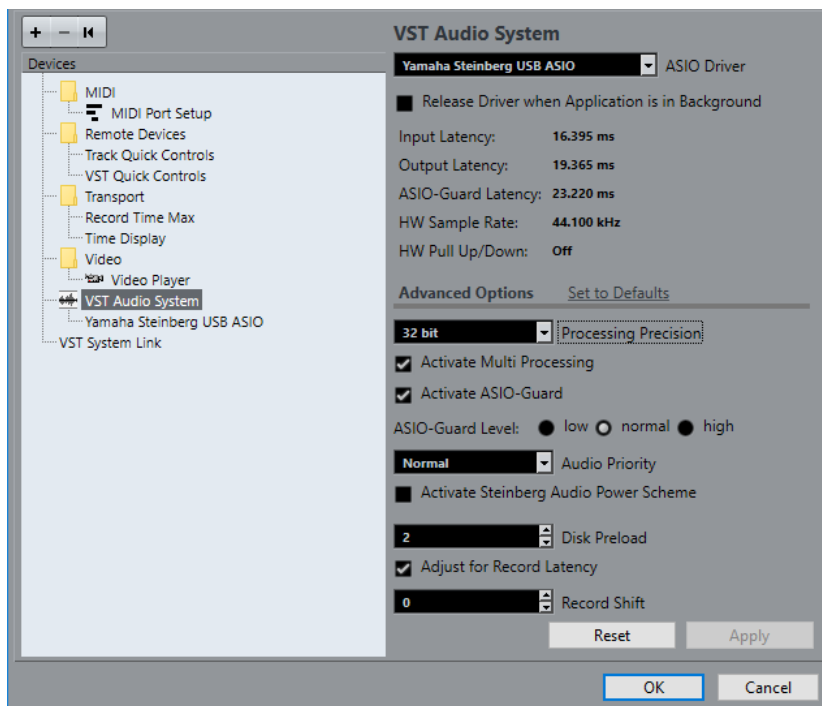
+ – ⏮

Devices

MIDI
MIDI Port Setup
Remote Devices
Track Quick Controls
VST Quick Controls
Transport
Record Time Max
Time Display
Video
Video Player
VST Audio System
Yamaha Steinberg USB ASIO
VST System Link

VST Audio System

Yamaha Steinberg USB ASIO ASIO Driver

Release Driver when Application is in Background

Input Latency: 16.395 ms
Output Latency: 19.365 ms
ASIO-Guard Latency: 23.220 ms
HW Sample Rate: 44.100 kHz
HW Pull Up/Down: Off

Advanced Options Set to Defaults

32 bit Processing Precision

Activate Multi Processing

Activate ASIO-Guard

ASIO-Guard Level: low normal high

Normal Audio Priority

Activate Steinberg Audio Power Scheme

2 Disk Preload

Adjust for Record Latency

0 Record Shift

Reset Apply

OK Cancel